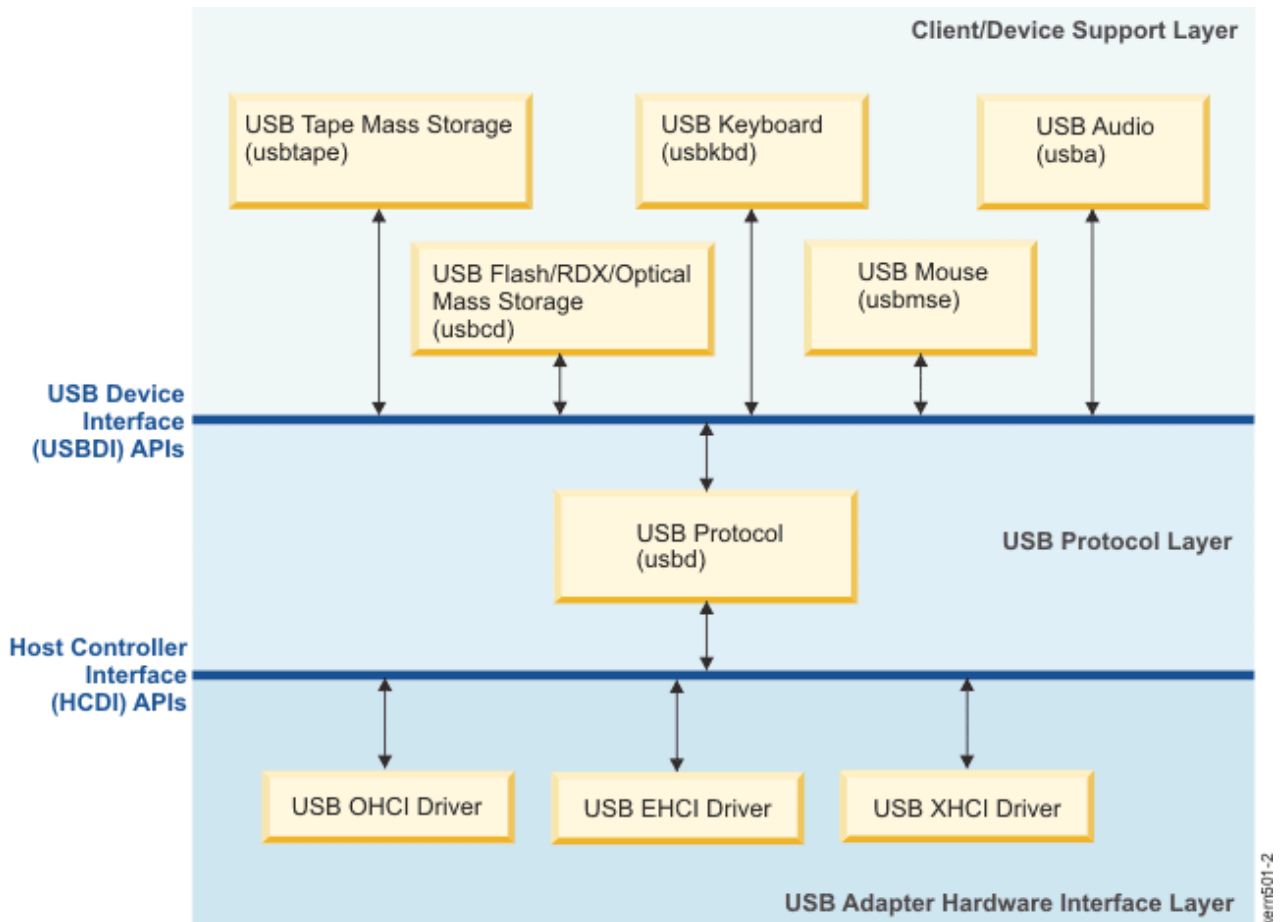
Client/Device Support Layer

USB Tape Mass Storage (usbtape)

USB Keyboard (usbkbd)

USB Audio (usba)

USB Flash/RDX/Optical Mass Storage (usbcd)

USB Mouse (usbmse)

USB Device Interface (USBDI) APIs

USB Protocol (usbd)

USB Protocol Layer

Host Controller Interface (HCDI) APIs

USB OHCI Driver

USB EHCI Driver

USB XHCI Driver

USB Adapter Hardware Interface Layer

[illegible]ern501-2